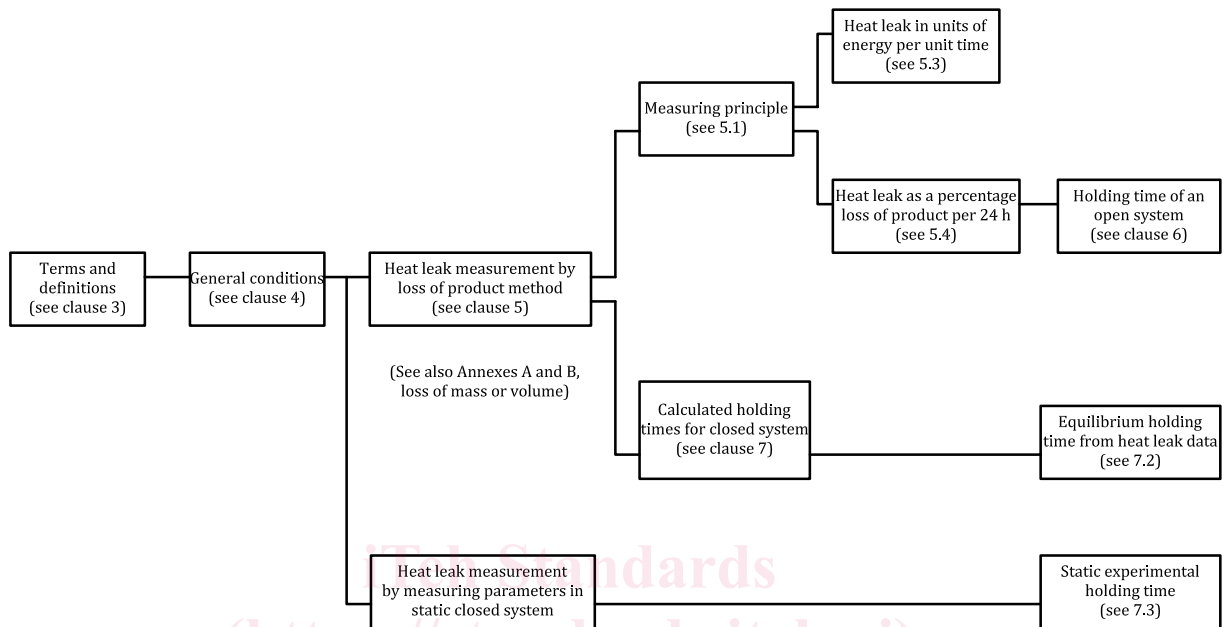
Terms and definitions (see clause 3)

General conditions (see clause 4)

Heat leak measurement by loss of product method (see clause 5)

(See also Annexes A and B, loss of mass or volume)

Measuring principle (see 5.1)

Heat leak in units of energy per unit time (see 5.3)

Heat leak as a percentage loss of product per 24 h (see 5.4)

Holding time of an open system (see clause 6)

Calculated holding times for closed system (see clause 7)

Equilibrium holding time from heat leak data (see 7.2)

iTeh Standards

Heat leak measurement by measuring parameters in static closed system

Static experimental holding time (see 7.3)

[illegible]